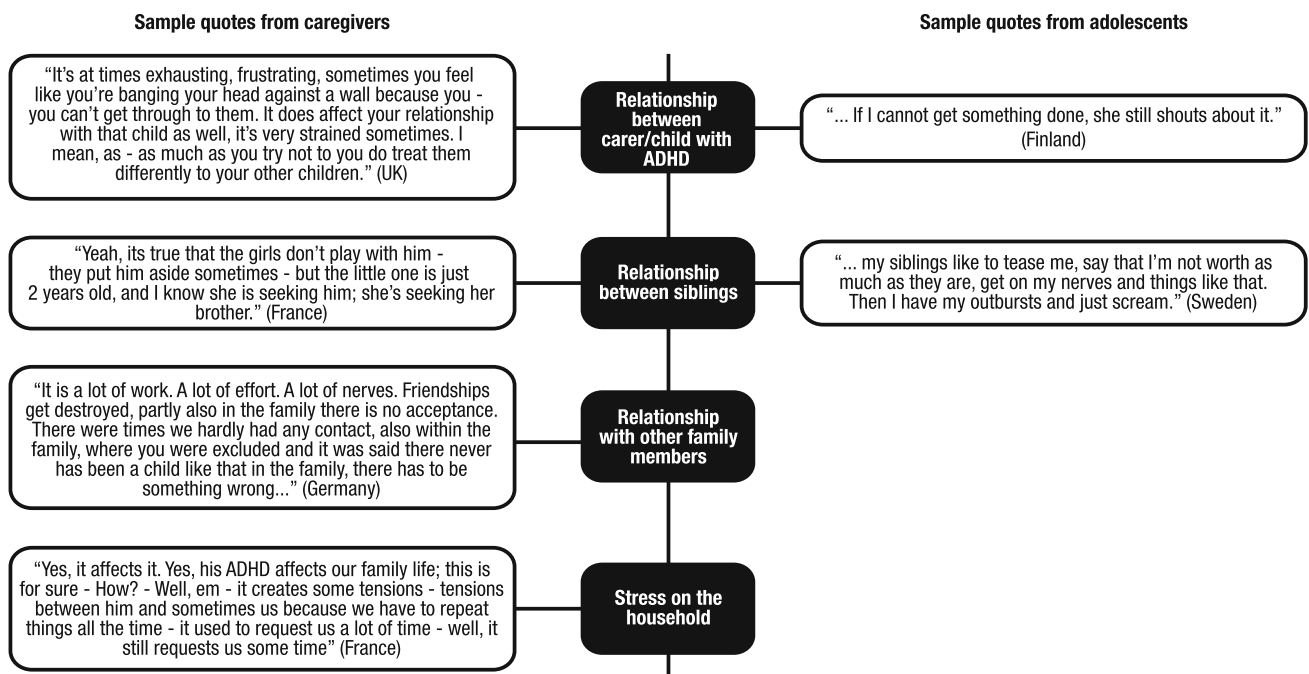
Sample quotes from caregivers

Sample quotes from adolescents

"It's at times exhausting, frustrating, sometimes you feel like you're banging your head against a wall because you - you can't get through to them. It does affect your relationship with that child as well, it's very strained sometimes. I mean, as - as much as you try not to you do treat them differently to your other children." (UK)

Relationship between carer/child with ADHD

"... If I cannot get something done, she still shouts about it." (Finland)

"Yeah, its true that the girls don't play with him - they put him aside sometimes - but the little one is just 2 years old, and I know she is seeking him; she's seeking her brother." (France)

Relationship between siblings

"... my siblings like to tease me, say that I'm not worth as much as they are, get on my nerves and things like that. Then I have my outbursts and just scream." (Sweden)

"It is a lot of work. A lot of effort. A lot of nerves. Friendships get destroyed, partly also in the family there is no acceptance. There were times we hardly had any contact, also within the family, where you were excluded and it was said there never has been a child like that in the family, there has to be something wrong..." (Germany)

Relationship with other family members

"Yes, it affects it. Yes, his ADHD affects our family life; this is for sure - How? - Well, em - it creates some tensions - tensions between him and sometimes us because we have to repeat things all the time - it used to request us a lot of time - well, it still requests us some time" (France)

Stress on the household